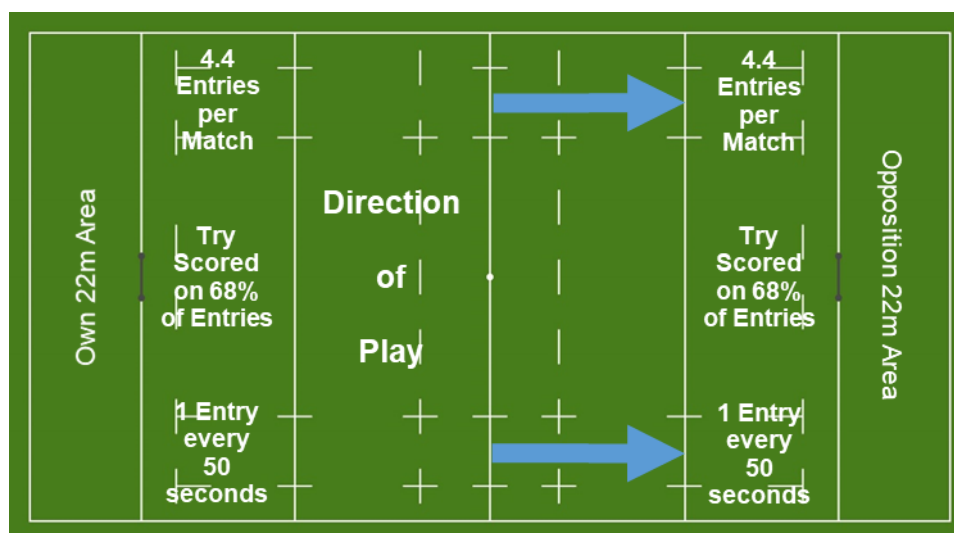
Own 22m Area

4.4 Entries per Match

Try Scored on 68% of Entries

1 Entry every 50 seconds

Direction of Play

4.4 Entries per Match

Try Scored on 68% of Entries

1 Entry every 50 seconds

Opposition 22m Area